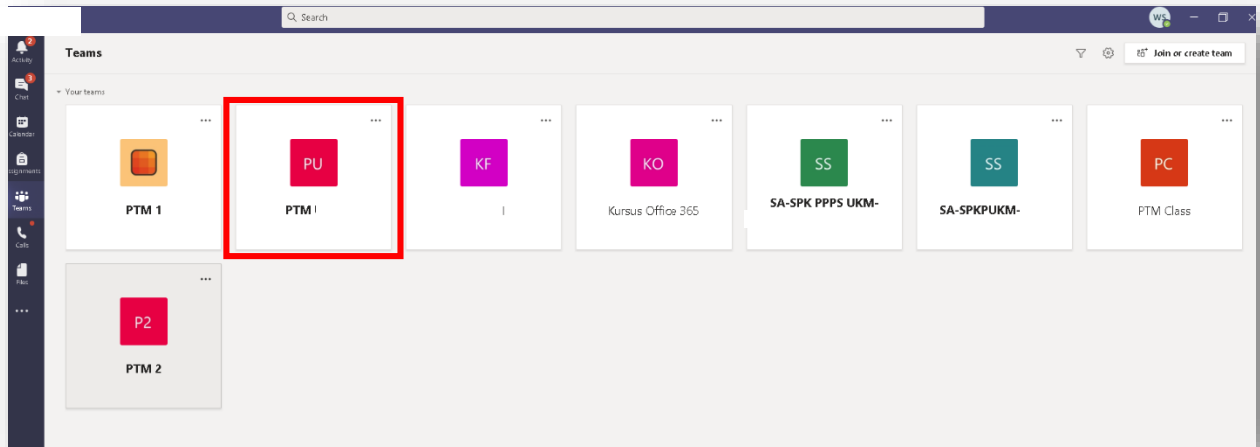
Search

WS

Activity
2
Chat
3
Calendar
Assignments
Teams
Calls
Files
...

Teams

Join or create team

Your teams

...
PTM 1

...
PU
PTM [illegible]

...
KF
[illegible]

...
KO
Kursus Office 365

...
SS
SA-SPK PPPS UKM-

...
SS
SA-SPKPUKM-

...
PC
PTM Class

...
P2
PTM 2